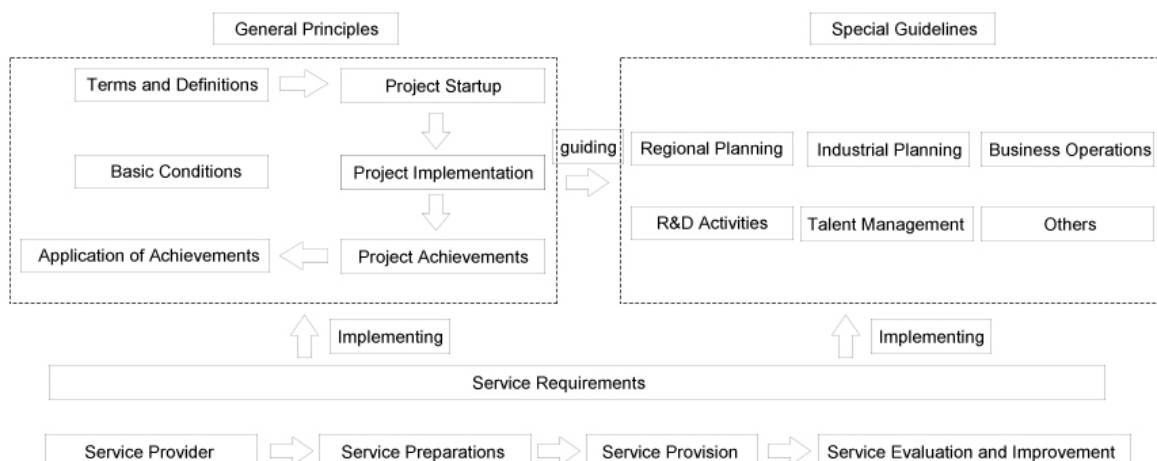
General Principles

Special Guidelines

Terms and Definitions

Project Startup

Basic Conditions

Project Implementation

Application of Achievements

Project Achievements

guiding

Regional Planning

Industrial Planning

Business Operations

R&D Activities

Talent Management

Others

Implementing

Implementing

Service Requirements

Service Provider

Service Preparations

Service Provision

Service Evaluation and Improvement